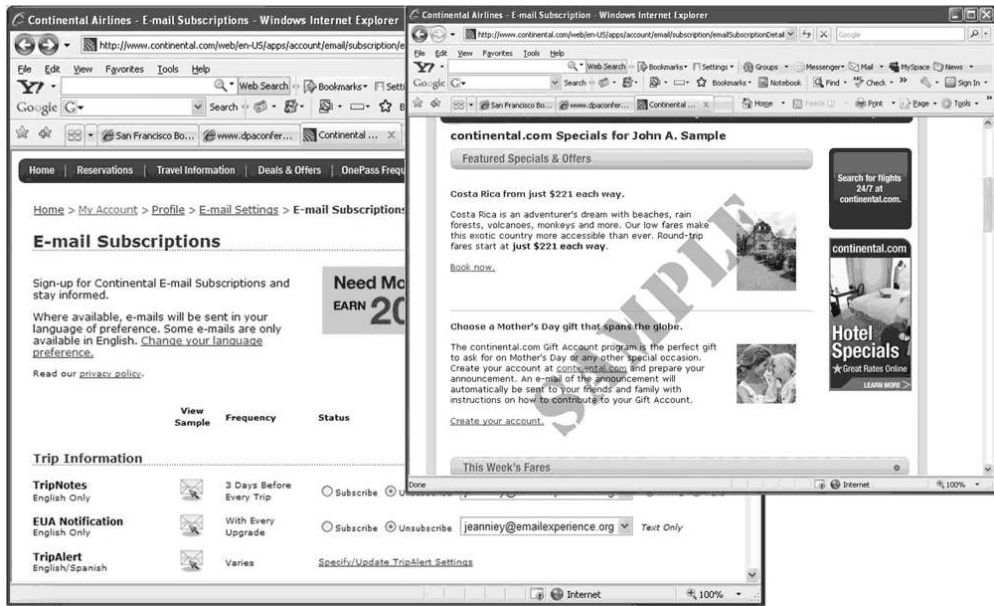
Continental Airlines - E-mail Subscriptions - Windows Internet Explorer

http://www.continental.com/web/en-US/apps/account/email/subscription/e

File Edit View Favorites Tools Help

Y! Web Search Bookmarks Setti

Google G Search

San Francisco Bo... www.dpaconfer... Continental ...

Home | Reservations | Travel Information | Deals & Offers | OnePass Frequ

Home > My Account > Profile > E-mail Settings > E-mail Subscriptions

E-mail Subscriptions

Sign-up for Continental E-mail Subscriptions and stay informed.

Where available, e-mails will be sent in your language of preference. Some e-mails are only available in English. Change your language preference.

Read our privacy policy.

Need Mo EARN 20

| | View Sample | Frequency | Status |
|---|---|---|---|
| Trip Information | | | |
| TripNotes English Only | | 3 Days Before Every Trip | Subscribe Unsubscribe |
| EUA Notification English Only | | With Every Upgrade | Subscribe Unsubscribe jeanniey@emailexperience.org Text Only |
| TripAlert English/Spanish | | Varies | Specify/Update TripAlert Settings |

Internet 100%

Continental Airlines - E-mail Subscription - Windows Internet Explorer

http://www.continental.com/web/en-US/apps/account/email/subscription/emailSubscriptionDetail

Google

File Edit View Favorites Tools Help

Y! Web Search Bookmarks Settings Groups Messenger Mail MySpace News

Google G Search Bookmarks Notebook Find Check Sign In

San Francisco Bo... www.dpaconfer... Continental ... Home Feeds (J) Print Page Tools

continental.com Specials for John A. Sample

Featured Specials & Offers

Costa Rica from just $221 each way.

Costa Rica is an adventurer's dream with beaches, rain forests, volcanoes, monkeys and more. Our low fares make this exotic country more accessible than ever. Round-trip fares start at just $221 each way.

Book now.

Choose a Mother's Day gift that spans the globe.

The continental.com Gift Account program is the perfect gift to ask for on Mother's Day or any other special occasion. Create your account at continental.com and prepare your announcement. An e-mail of the announcement will automatically be sent to your friends and family with instructions on how to contribute to your Gift Account.

Create your account.

This Week's Fares

Search for flights 24/7 at continental.com.

continental.com

Hotel Specials

Great Rates Online

LEARN MORE

SAMPLE

Done Internet 100%